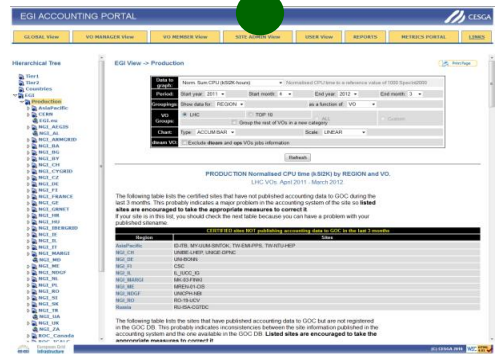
EGI ACCOUNTING PORTAL

CESGA

GLOBAL View | VO MANAGER View | VO MEMBER View | SITE ADMIN View | USER View | REPORTS | METRICS PORTAL | LINKS

Hierarchical Tree

Tier1
Tier2
Countries
EGI
Production
AsiaPacific
CERN
EGI.eu
NGI_AEGIS
NGI_AL
NGI_ARMGRID
NGI_BA
NGI_BG
NGI_BY
NGI_CH
NGI_CYGRID
NGI_CZ
NGI_DE
NGI_FI
NGI_FRANCE
NGI_GE
NGI_GRNET
NGI_HR
NGI_HU
NGI_IBERGRID
NGI_IE
NGI_IL
NGI_IT
NGI_MARGI
NGI_MD
NGI_ME
NGI_NDGF
NGI_NL
NGI_PL
NGI_RO
NGI_SI
NGI_SK
NGI_TR
NGI_UA
NGI_UK
NGI_ZA

EGI View -> Production

Print Page

Data to graph: Sum CPU (kSI2K·hours) | Normalised CPU time to a reference value of 1000 SpecInt2000
Period: Start year: 2011 | Start month: 4 | End year: 2012 | End month: 3
Groupings: Show data for: REGION | as a function of: VO
VO Groups: LHC | TOP 10 | Custom
Group the rest of VOs in a new category
Chart: Type: ACCUMBAR | Scale: LINEAR
dteam VO: Exclude dteam and ops VOs jobs information

Refresh

PRODUCTION Normalised CPU time (kSI2K) by REGION and VO.
LHC VOs. April 2011 - March 2012

The following table lists the certified sites that have not published accounting data to GOC during the last 3 months. This probably indicates a major problem in the accounting system of the site so listed sites are encouraged to take the appropriate measures to correct it.
If your site is in this list, you should check the next table because you can have a problem with your published sitename.

CERTIFIED sites NOT publishing accounting data to GOC in the last 3 months

| Region | Sites |
|---|---|
| AsiaPacific | ID-ITB, MY-UUM-BNTCK, TW-EMI-PPS, TW-NTU-HEP |
| NGI_CH | UNIBE-LHEP, UNIGE-DPNC |
| NGI_DE | UNI-BONN |
| NGI_FI | CSC |
| NGI_IL | IL_IUCC_IG |
| NGI_MARGI | MK-03-FINKI |
| NGI_ME | MREN-01-CIS |
| NGI_NDGF | UNICPH-NBI |
| NGI_RO | RO-15-UCV |
| Russia | RU-ISA-CGTDC |

The following table lists the sites that have published accounting data to GOC but are not registered in the GOC DB. This probably indicates inconsistencies between the site information published in the accounting system and the one available in the GOC DB. Listed sites are encouraged to take the appropriate measures to correct it.

European Grid Infrastructure

(C) CESGA 2012